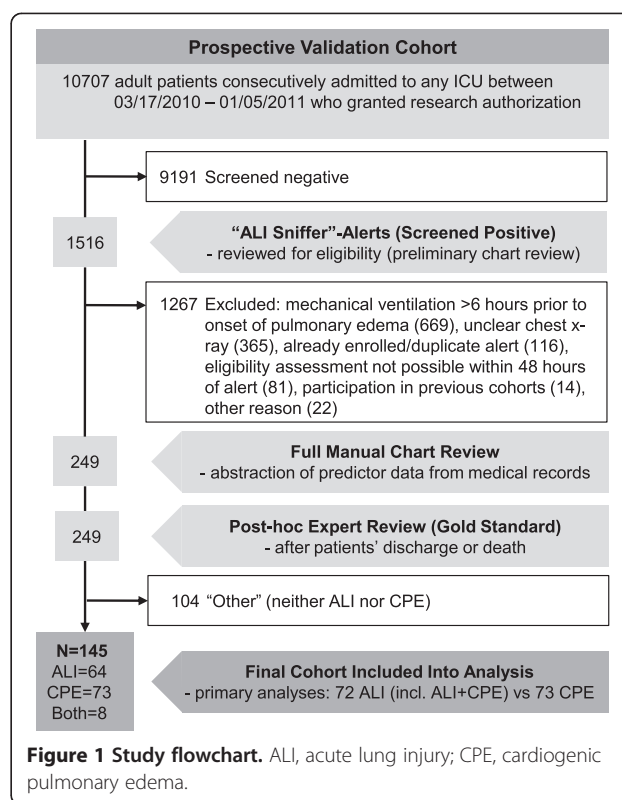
Prospective Validation Cohort

10707 adult patients consecutively admitted to any ICU between 03/17/2010 – 01/05/2011 who granted research authorization

9191 Screened negative

1516

"ALI Sniffer"-Alerts (Screened Positive)
- reviewed for eligibility (preliminary chart review)

1267 Excluded: mechanical ventilation >6 hours prior to onset of pulmonary edema (669), unclear chest x-ray (365), already enrolled/duplicate alert (116), eligibility assessment not possible within 48 hours of alert (81), participation in previous cohorts (14), other reason (22)

249

Full Manual Chart Review
- abstraction of predictor data from medical records

249

Post-hoc Expert Review (Gold Standard)
- after patients' discharge or death

104 "Other" (neither ALI nor CPE)

N=145
ALI=64
CPE=73
Both=8

Final Cohort Included Into Analysis
- primary analyses: 72 ALI (incl. ALI+CPE) vs 73 CPE

Figure 1 Study flowchart. ALI, acute lung injury; CPE, cardiogenic pulmonary edema.